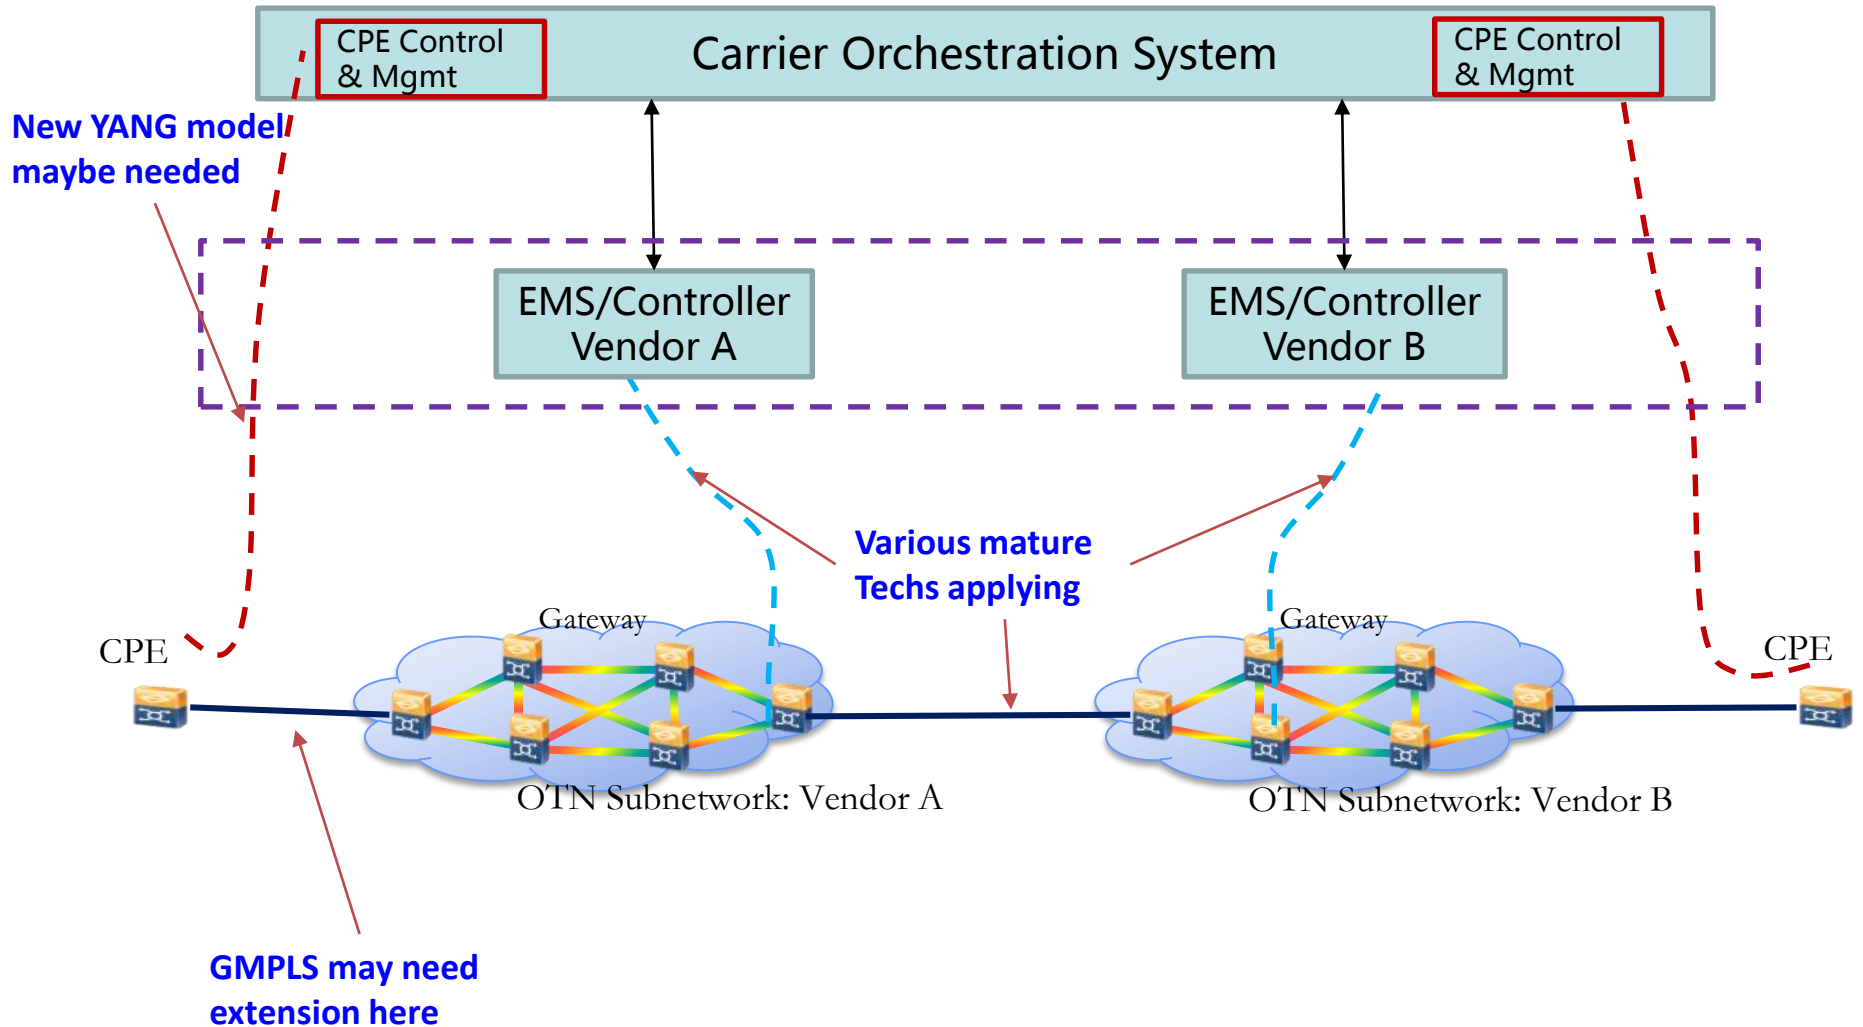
CPE Control & Mgmt

Carrier Orchestration System

CPE Control & Mgmt

New YANG model maybe needed

EMS/Controller Vendor A

EMS/Controller Vendor B

Various mature Techs applying

Gateway

Gateway

CPE

CPE

OTN Subnetwork: Vendor A

OTN Subnetwork: Vendor B

GMPLS may need extension here